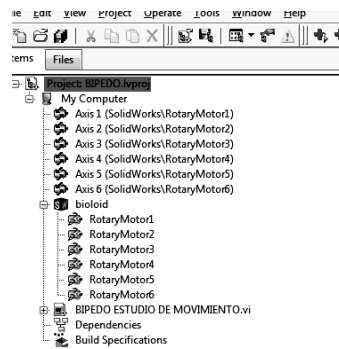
ile Edit View Project Operate Tools Window Help

tems Files

Project: BIPEDO.lvproj
My Computer
Axis 1 (SolidWorks\RotaryMotor1)
Axis 2 (SolidWorks\RotaryMotor2)
Axis 3 (SolidWorks\RotaryMotor3)
Axis 4 (SolidWorks\RotaryMotor4)
Axis 5 (SolidWorks\RotaryMotor5)
Axis 6 (SolidWorks\RotaryMotor6)
bioloid
RotaryMotor1
RotaryMotor2
RotaryMotor3
RotaryMotor4
RotaryMotor5
RotaryMotor6
BIPEDO ESTUDIO DE MOVIMIENTO.vi
Dependencies
Build Specifications